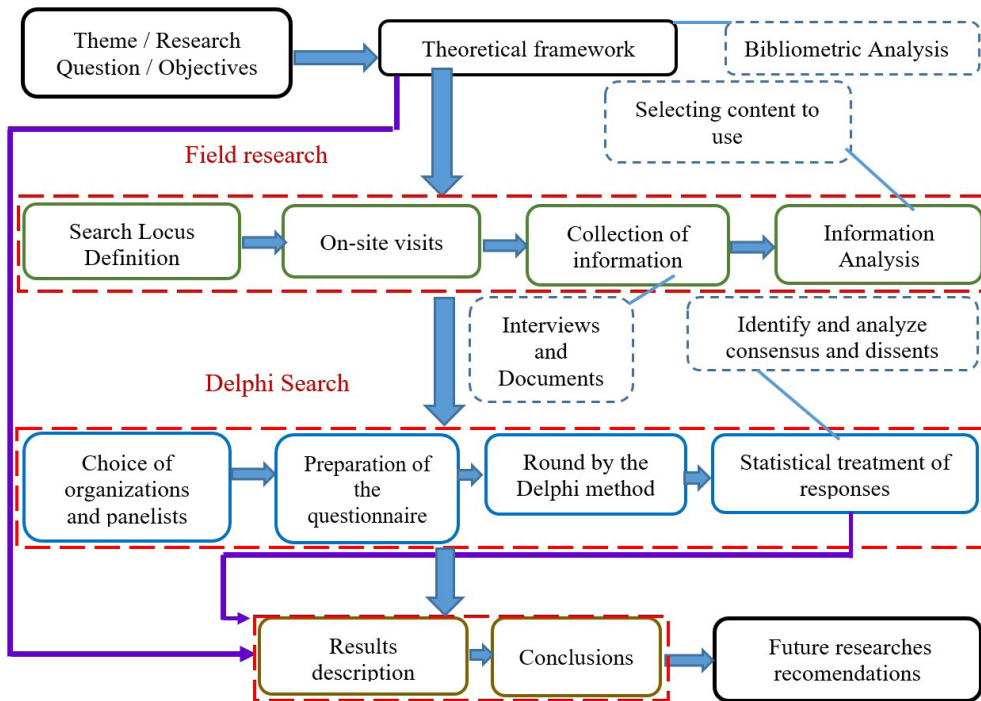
Theme / Research Question / Objectives

Theoretical framework

Bibliometric Analysis

Selecting content to use

Field research

Search Locus Definition

On-site visits

Collection of information

Information Analysis

Interviews and Documents

Identify and analyze consensus and dissents

Delphi Search

Choice of organizations and panelists

Preparation of the questionnaire

Round by the Delphi method

Statistical treatment of responses

Results description

Conclusions

Future researches recomendations